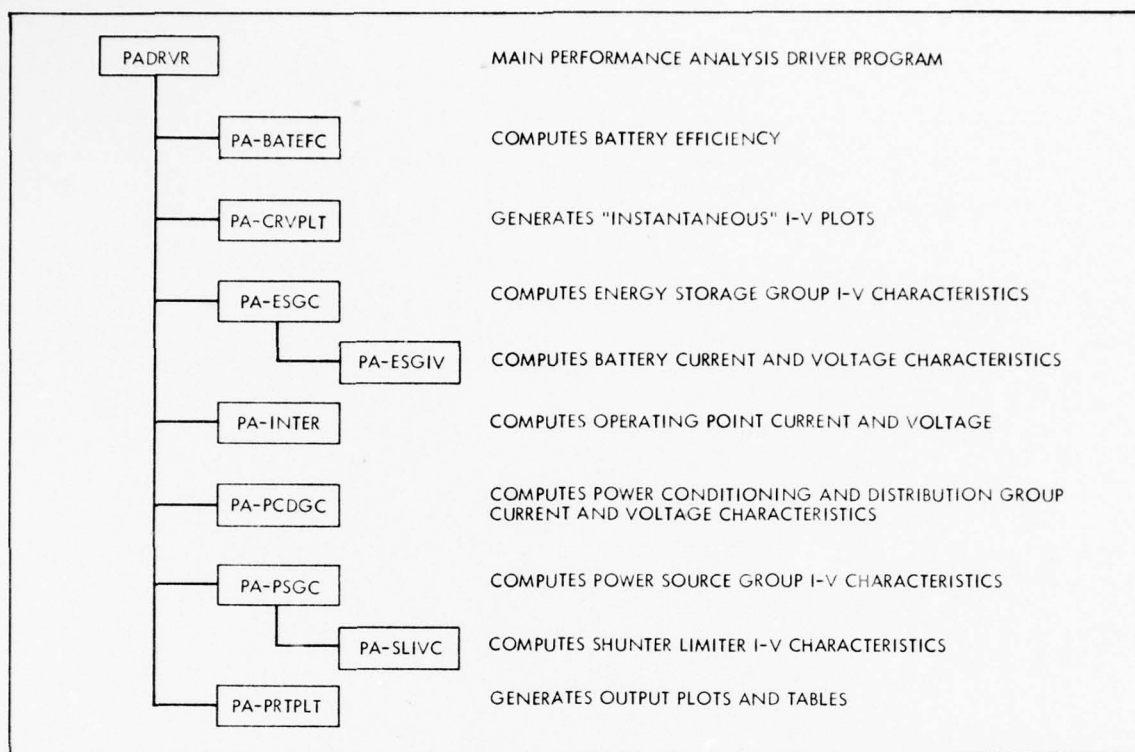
PADRVR MAIN PERFORMANCE ANALYSIS DRIVER PROGRAM

PA-BATEFC COMPUTES BATTERY EFFICIENCY

PA-CRVPLT GENERATES "INSTANTANEOUS" I-V PLOTS

PA-ESGC COMPUTES ENERGY STORAGE GROUP I-V CHARACTERISTICS

PA-ESGIV COMPUTES BATTERY CURRENT AND VOLTAGE CHARACTERISTICS

PA-INTER COMPUTES OPERATING POINT CURRENT AND VOLTAGE

PA-PCDGC COMPUTES POWER CONDITIONING AND DISTRIBUTION GROUP CURRENT AND VOLTAGE CHARACTERISTICS

PA-PSGC COMPUTES POWER SOURCE GROUP I-V CHARACTERISTICS

PA-SLIVC COMPUTES SHUNTER LIMITER I-V CHARACTERISTICS

PA-PRTPLT GENERATES OUTPUT PLOTS AND TABLES